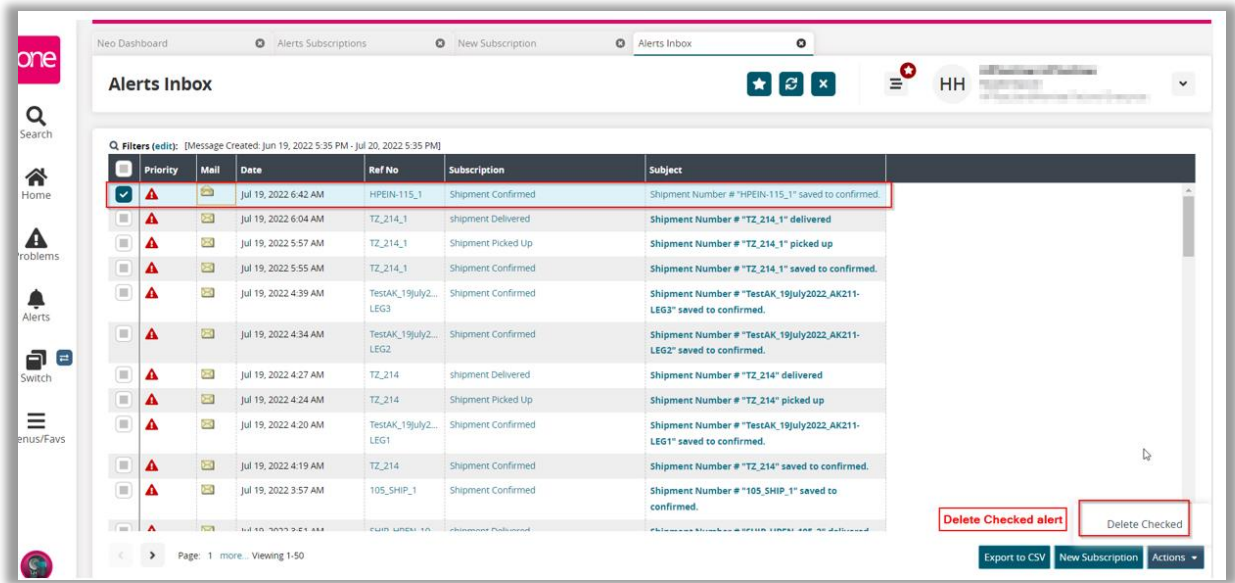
one

Search

Home

Problems

Alerts

Switch

enus/Favs

Neo Dashboard | Alerts Subscriptions | New Subscription | Alerts Inbox

Alerts Inbox

HH

Filters (edit): [Message Created: Jun 19, 2022 5:35 PM - Jul 20, 2022 5:35 PM]

| | Priority | Mail | Date | Ref No | Subscription | Subject |
|---|---|---|---|---|---|---|
| | | | Jul 19, 2022 6:42 AM | HPEIN-115_1 | Shipment Confirmed | Shipment Number # "HPEIN-115_1" saved to confirmed. |
| | | | Jul 19, 2022 6:04 AM | TZ_214_1 | shipment Delivered | Shipment Number # "TZ_214_1" delivered |
| | | | Jul 19, 2022 5:57 AM | TZ_214_1 | Shipment Picked Up | Shipment Number # "TZ_214_1" picked up |
| | | | Jul 19, 2022 5:55 AM | TZ_214_1 | Shipment Confirmed | Shipment Number # "TZ_214_1" saved to confirmed. |
| | | | Jul 19, 2022 4:39 AM | TestAK_19July2... LEG3 | Shipment Confirmed | Shipment Number # "TestAK_19July2022_AK211-LEG3" saved to confirmed. |
| | | | Jul 19, 2022 4:34 AM | TestAK_19July2... LEG2 | Shipment Confirmed | Shipment Number # "TestAK_19July2022_AK211-LEG2" saved to confirmed. |
| | | | Jul 19, 2022 4:27 AM | TZ_214 | shipment Delivered | Shipment Number # "TZ_214" delivered |
| | | | Jul 19, 2022 4:24 AM | TZ_214 | Shipment Picked Up | Shipment Number # "TZ_214" picked up |
| | | | Jul 19, 2022 4:20 AM | TestAK_19July2... LEG1 | Shipment Confirmed | Shipment Number # "TestAK_19July2022_AK211-LEG1" saved to confirmed. |
| | | | Jul 19, 2022 4:19 AM | TZ_214 | Shipment Confirmed | Shipment Number # "TZ_214" saved to confirmed. |
| | | | Jul 19, 2022 3:57 AM | 105_SHIP_1 | Shipment Confirmed | Shipment Number # "105_SHIP_1" saved to confirmed. |
| | | | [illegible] | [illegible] | shipment Delivered | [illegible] |

Delete Checked alert

Delete Checked

Page: 1 more... Viewing 1-50

Export to CSV | New Subscription | Actions